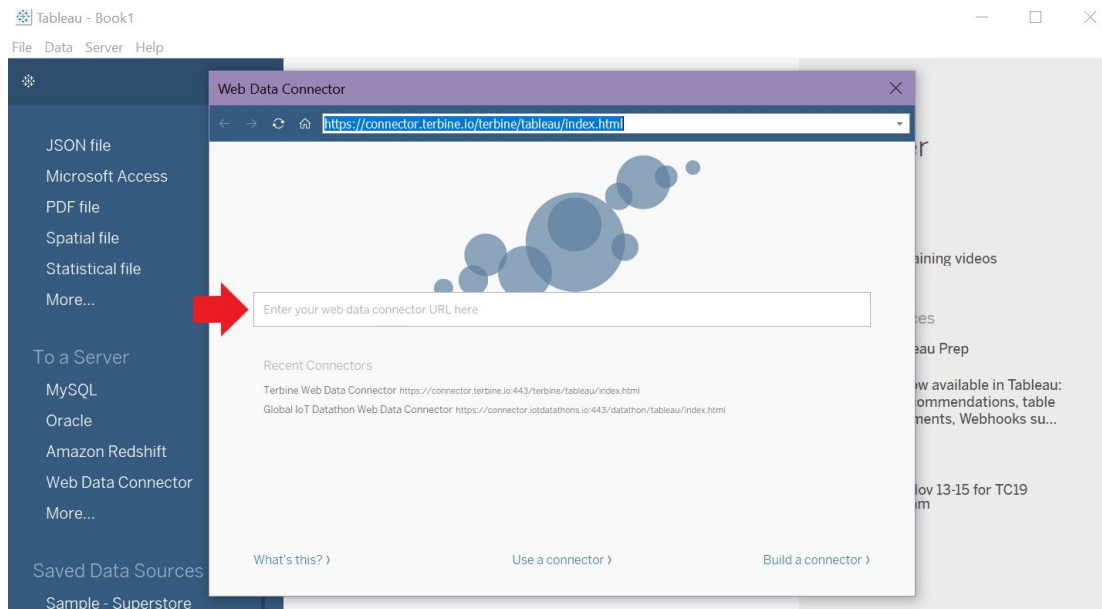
Tableau - Book1

File Data Server Help

JSON file
Microsoft Access
PDF file
Spatial file
Statistical file
More...

To a Server
MySQL
Oracle
Amazon Redshift
Web Data Connector
More...

Saved Data Sources
Sample - Superstore

Web Data Connector

https://connector.terbine.io/terbine/tableau/index.html

Enter your web data connector URL here

Recent Connectors
Terbine Web Data Connector https://connector.terbine.io:443/terbine/tableau/index.html
Global IoT Datathon Web Data Connector https://connector.iotdatathons.io:443/datathon/tableau/index.html

What's this? ›
Use a connector ›
Build a connector ›

er
aining videos
ces
eau Prep
ow available in Tableau:
ommendations, table
ments, Webhooks su...
lov 13-15 for TC19
m